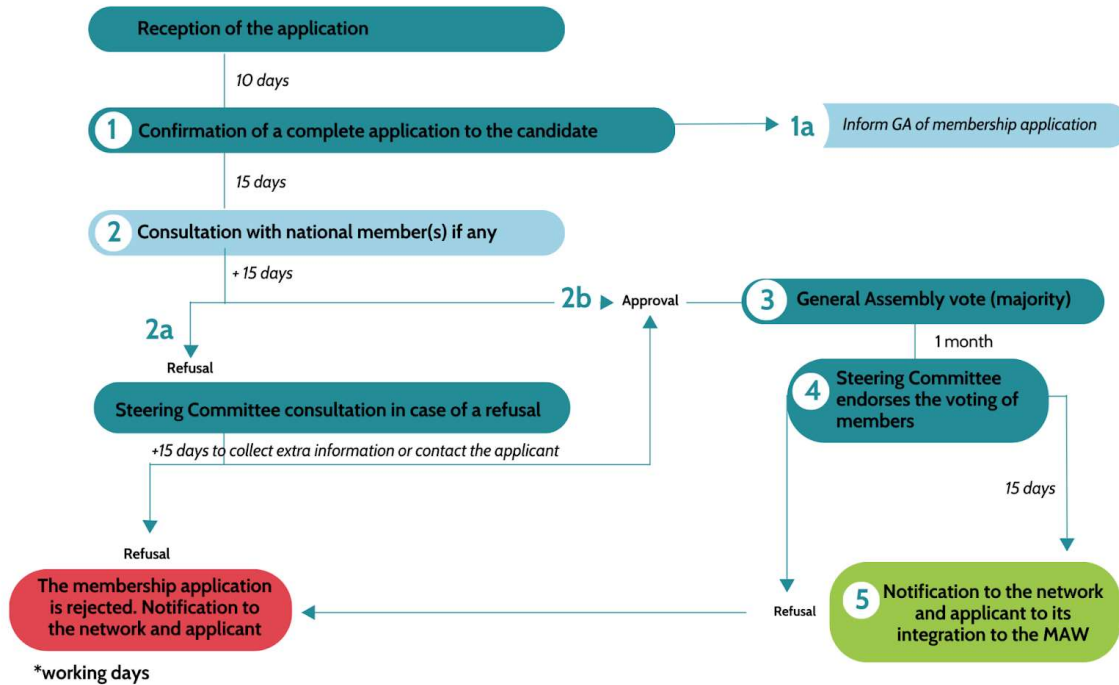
Reception of the application

10 days

1 Confirmation of a complete application to the candidate

1a Inform GA of membership application

15 days

2 Consultation with national member(s) if any

+ 15 days

2b Approval

3 General Assembly vote (majority)

2a

Refusal

1 month

4 Steering Committee endorses the voting of members

Steering Committee consultation in case of a refusal

+15 days to collect extra information or contact the applicant

15 days

Refusal

The membership application is rejected. Notification to the network and applicant

Refusal

5 Notification to the network and applicant to its integration to the MAW

*working days